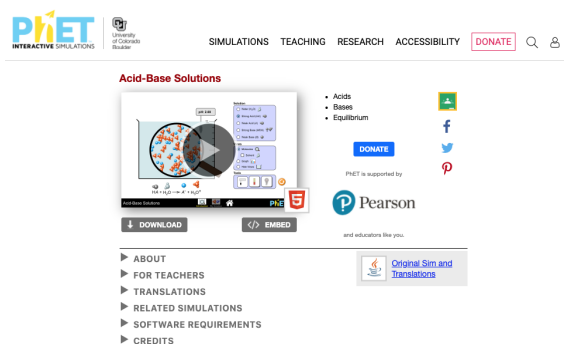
PhET INTERACTIVE SIMULATIONS

University of Colorado Boulder

SIMULATIONS TEACHING RESEARCH ACCESSIBILITY DONATE

Acid-Base Solutions

pH 2.00

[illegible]

Acid-Base Solutions

PhET

DOWNLOAD

EMBED

• Acids
• Bases
• Equilibrium

DONATE

PhET is supported by

Pearson

and educators like you.

Original Sim and Translations

ABOUT
FOR TEACHERS
TRANSLATIONS
RELATED SIMULATIONS
SOFTWARE REQUIREMENTS
CREDITS